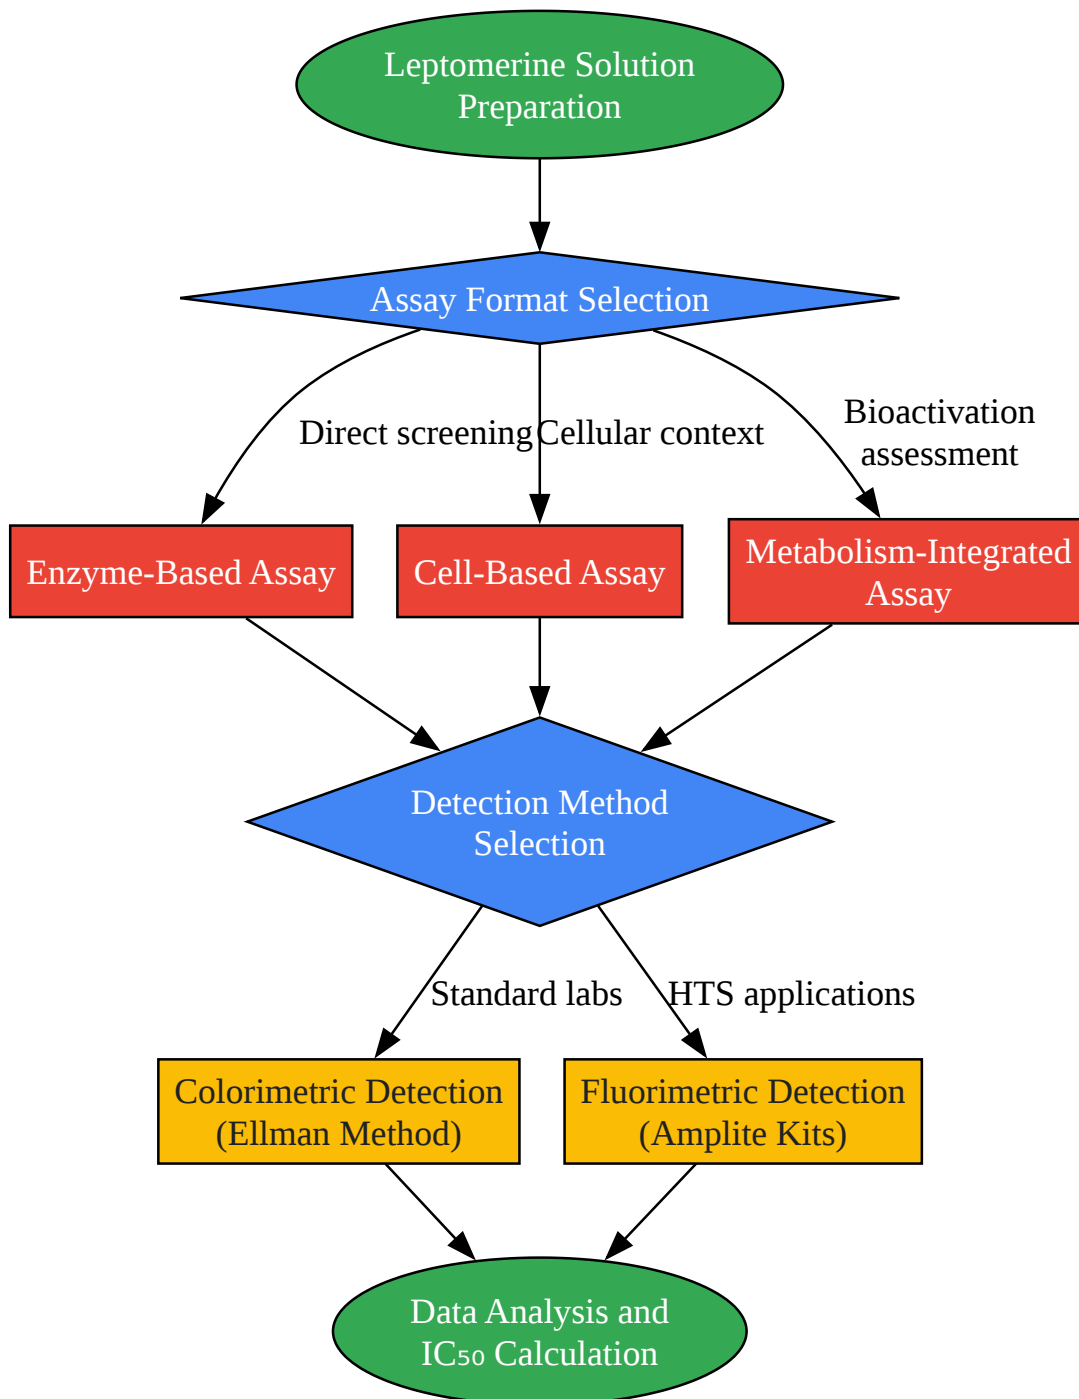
Leptomerine Solution Preparation

Assay Format Selection

Direct screening

Cellular context

Bioactivation assessment

Enzyme-Based Assay

Cell-Based Assay

Metabolism-Integrated Assay

Detection Method Selection

Standard labs

HTS applications

Colorimetric Detection (Ellman Method)

Fluorimetric Detection (Amplite Kits)

Data Analysis and $IC_{50}$ Calculation